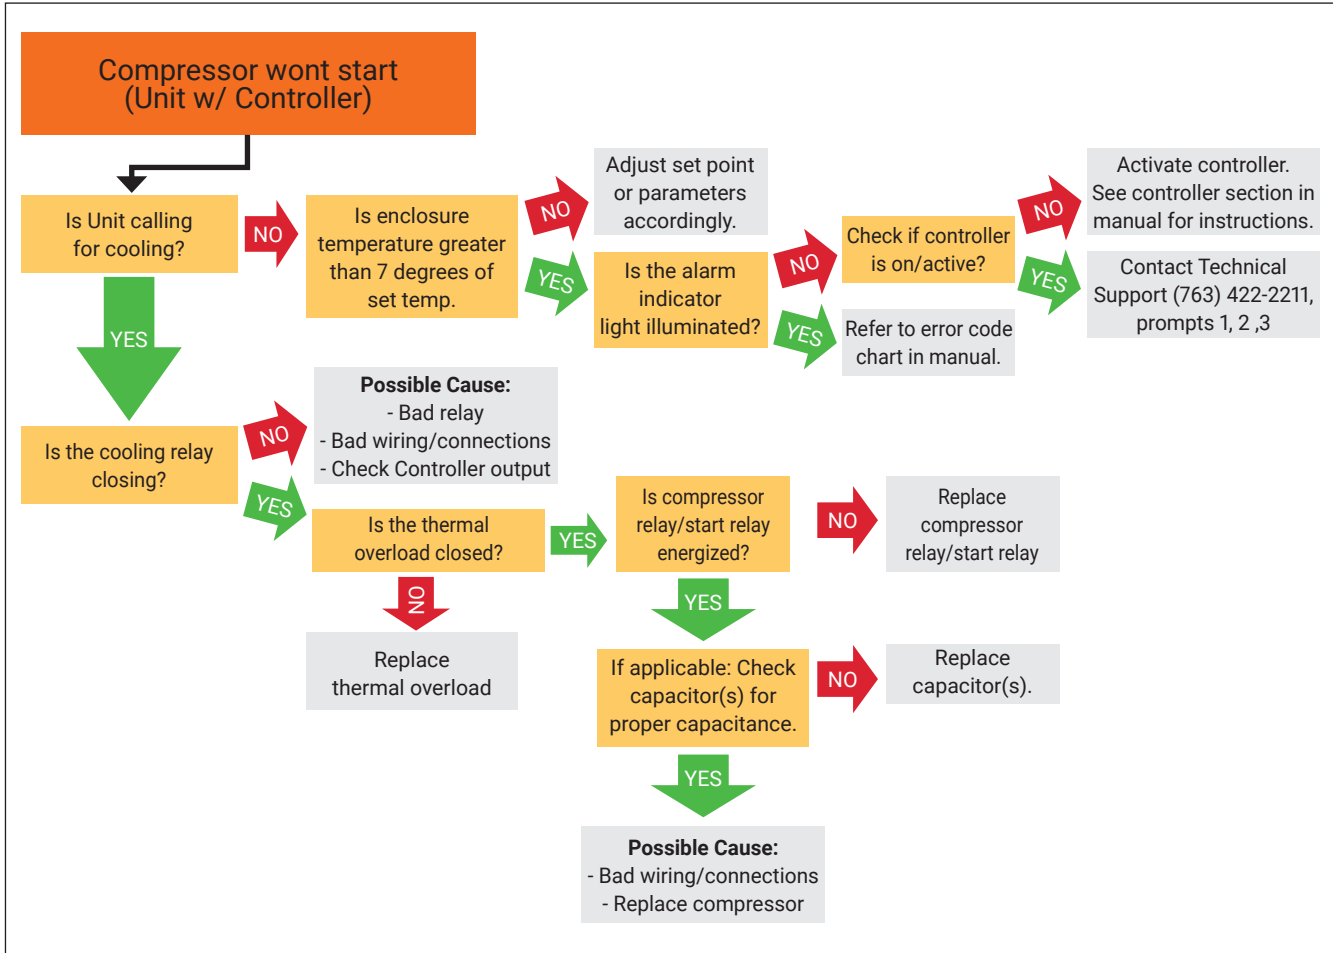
Compressor wont start
(Unit w/ Controller)

Is Unit calling for cooling?

NO

Is enclosure temperature greater than 7 degrees of set temp.

NO

Adjust set point or parameters accordingly.

YES

Is the alarm indicator light illuminated?

NO

Check if controller is on/active?

NO

Activate controller. See controller section in manual for instructions.

YES

Contact Technical Support (763) 422-2211, prompts 1, 2 ,3

YES

Refer to error code chart in manual.

YES

Is the cooling relay closing?

NO

Possible Cause:
- Bad relay
- Bad wiring/connections
- Check Controller output

YES

Is the thermal overload closed?

NO

Replace thermal overload

YES

Is compressor relay/start relay energized?

NO

Replace compressor relay/start relay

YES

If applicable: Check capacitor(s) for proper capacitance.

NO

Replace capacitor(s).

YES

Possible Cause:
- Bad wiring/connections
- Replace compressor